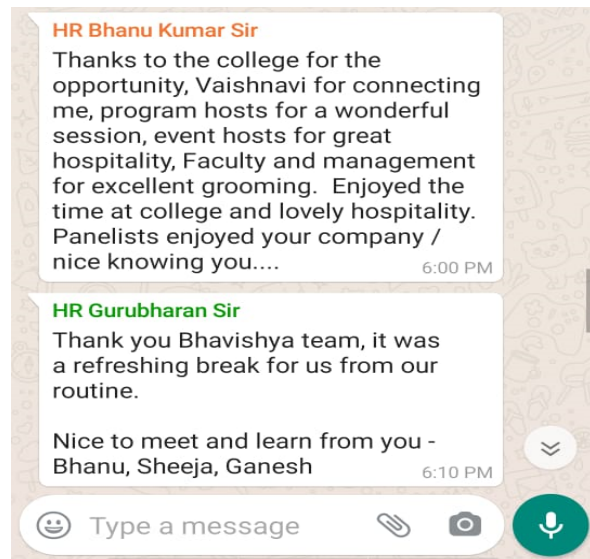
HR Bhanu Kumar Sir

Thanks to the college for the opportunity, Vaishnavi for connecting me, program hosts for a wonderful session, event hosts for great hospitality, Faculty and management for excellent grooming. Enjoyed the time at college and lovely hospitality. Panelists enjoyed your company / nice knowing you....

6:00 PM

HR Gurubharan Sir

Thank you Bhavishya team, it was a refreshing break for us from our routine.

Nice to meet and learn from you - Bhanu, Sheeja, Ganesh

6:10 PM

Type a message